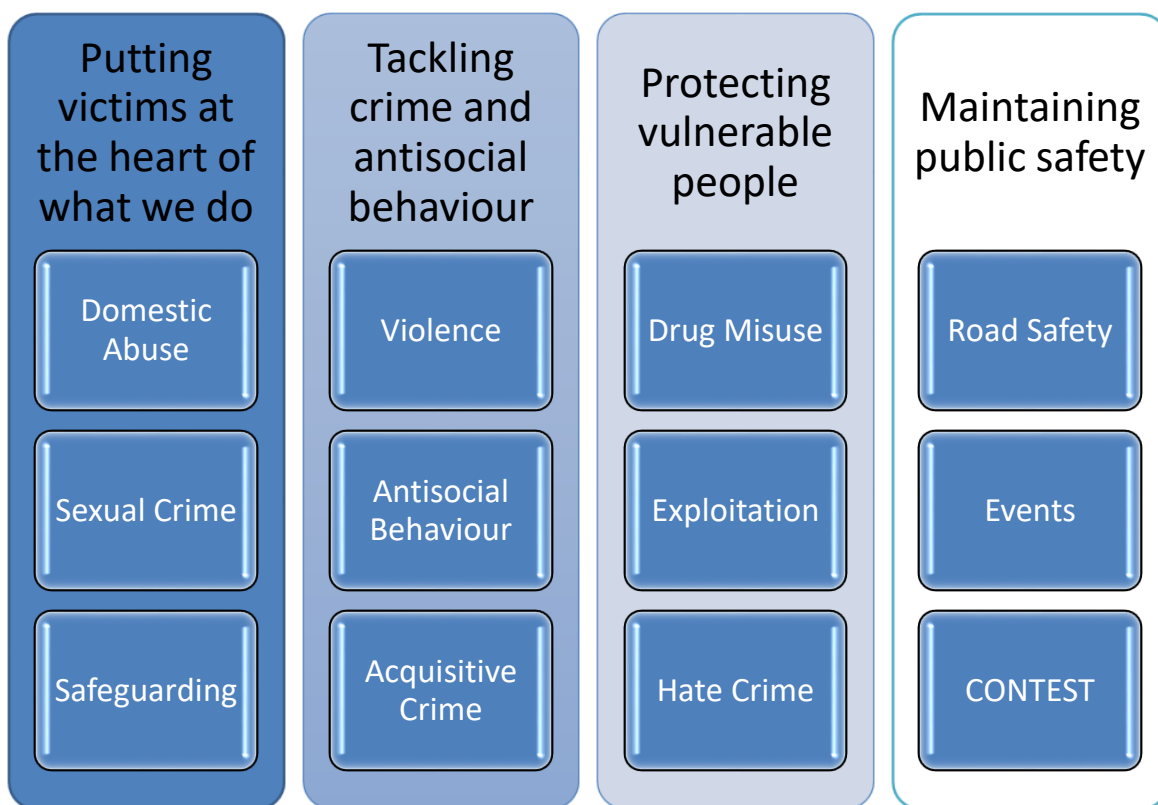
Putting victims at the heart of what we do

Domestic Abuse

Sexual Crime

Safeguarding

Tackling crime and antisocial behaviour

Violence

Antisocial Behaviour

Acquisitive Crime

Protecting vulnerable people

Drug Misuse

Exploitation

Hate Crime

Maintaining public safety

Road Safety

Events

CONTEST